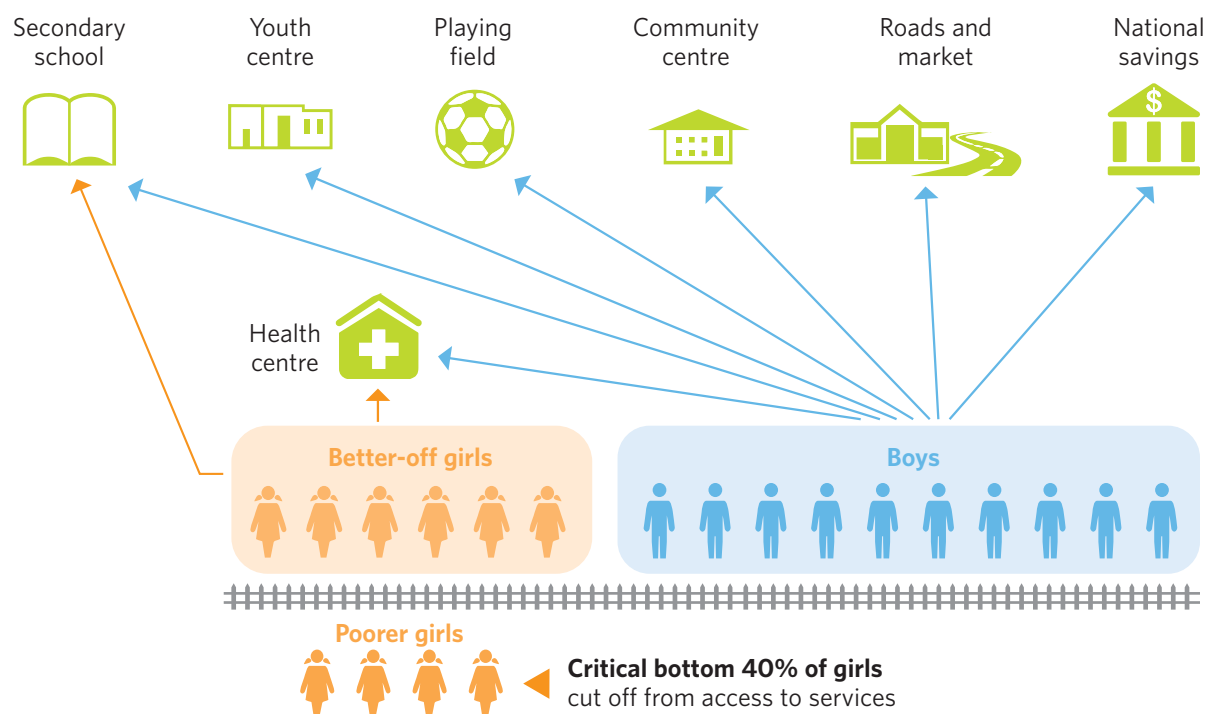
Secondary school

Youth centre

Playing field

Community centre

Roads and market

National savings

$

Health centre

Better-off girls

Boys

Poorer girls

**Critical bottom 40% of girls**
cut off from access to services